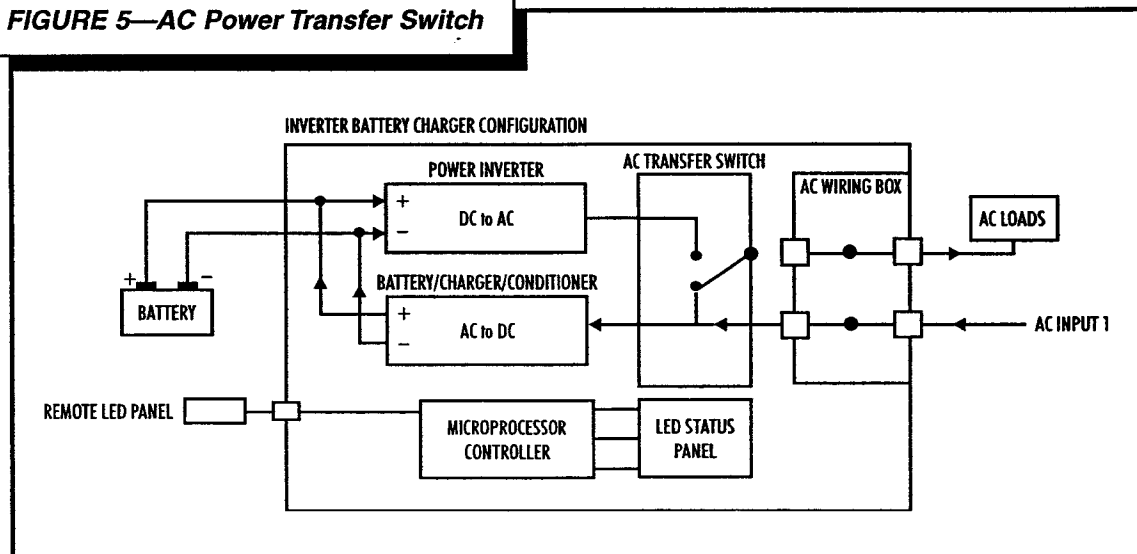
FIGURE 5—AC Power Transfer Switch

INVERTER BATTERY CHARGER CONFIGURATION

POWER INVERTER

+

–

DC to AC

AC TRANSFER SWITCH

AC WIRING BOX

AC LOADS

BATTERY/CHARGER/CONDITIONER

+

–

AC to DC

AC INPUT 1

+ –

BATTERY

REMOTE LED PANEL

MICROPROCESSOR CONTROLLER

LED STATUS PANEL